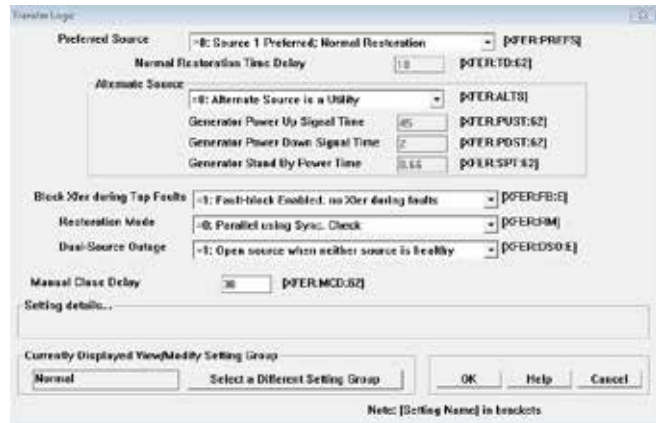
Transfer Logic

Preferred Source
=0: Source 1 Preferred; Normal Restoration
[XFER:PREFS]

Normal Restoration Time Delay
10
[XFER:TD:62]

Alternate Source
=0: Alternate Source is a Utility
[XFER:ALTS]

Generator Power Up Signal Time
45
[XFER:PUST:62]

Generator Power Down Signal Time
2
[XFER:PDST:62]

Generator Stand By Power Time
0.55
[XFER:SPT:62]

Block Xfer during Tap Faults
=1: Fault-block Enabled; no Xfer during faults
[XFER:FB:E]

Restoration Mode
=0: Parallel using Sync. Check
[XFER:RM]

Dual-Source Outage
=1: Open source when neither source is healthy
[XFER:DSO:E]

Manual Close Delay
30
[XFER:MCD:62]

Setting details...

Currently Displayed View/Modify Setting Group
Normal
Select a Different Setting Group

OK
Help
Cancel

Note: [Setting Name] in brackets